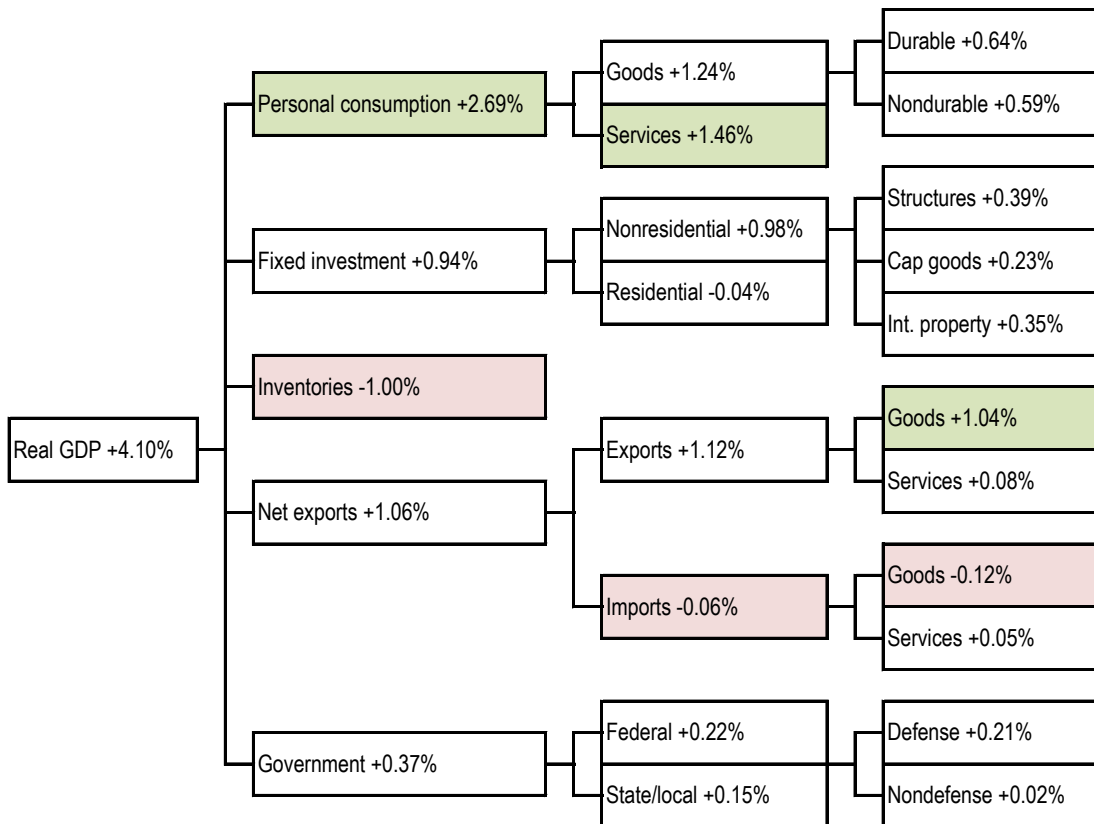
Real GDP +4.10%

Personal consumption +2.69%

Goods +1.24%

Durable +0.64%

Nondurable +0.59%

Services +1.46%

Fixed investment +0.94%

Nonresidential +0.98%

Structures +0.39%

Cap goods +0.23%

Int. property +0.35%

Residential -0.04%

Inventories -1.00%

Net exports +1.06%

Exports +1.12%

Goods +1.04%

Services +0.08%

Imports -0.06%

Goods -0.12%

Services +0.05%

Government +0.37%

Federal +0.22%

Defense +0.21%

Nondefense +0.02%

State/local +0.15%